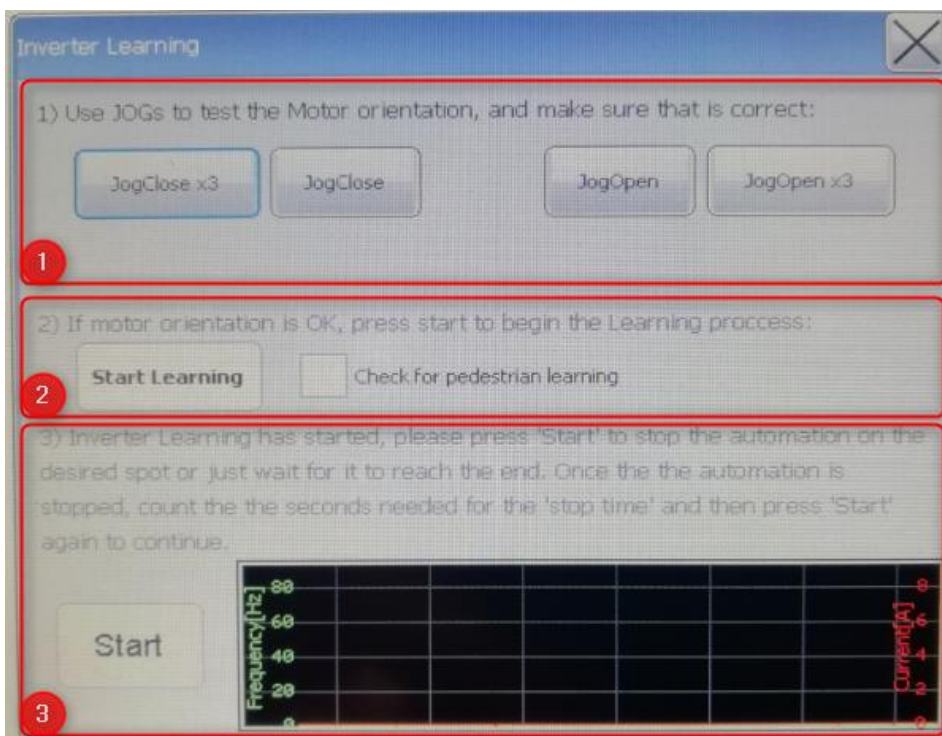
Inverter Learning

1) Use JOGs to test the Motor orientation, and make sure that is correct:

JogClose x3

JogClose

JogOpen

JogOpen x3

1

2) If motor orientation is OK, press start to begin the Learning proccess:

Start Learning

Check for pedestrian learning

2

3) Inverter Learning has started, please press 'Start' to stop the automation on the desired spot or just wait for it to reach the end. Once the the automation is stopped, count the the seconds needed for the 'stop time' and then press 'Start' again to continue.

Start

Frequency[Hz]

80

60

40

20

0

Current[A]

8

6

4

2

0

3